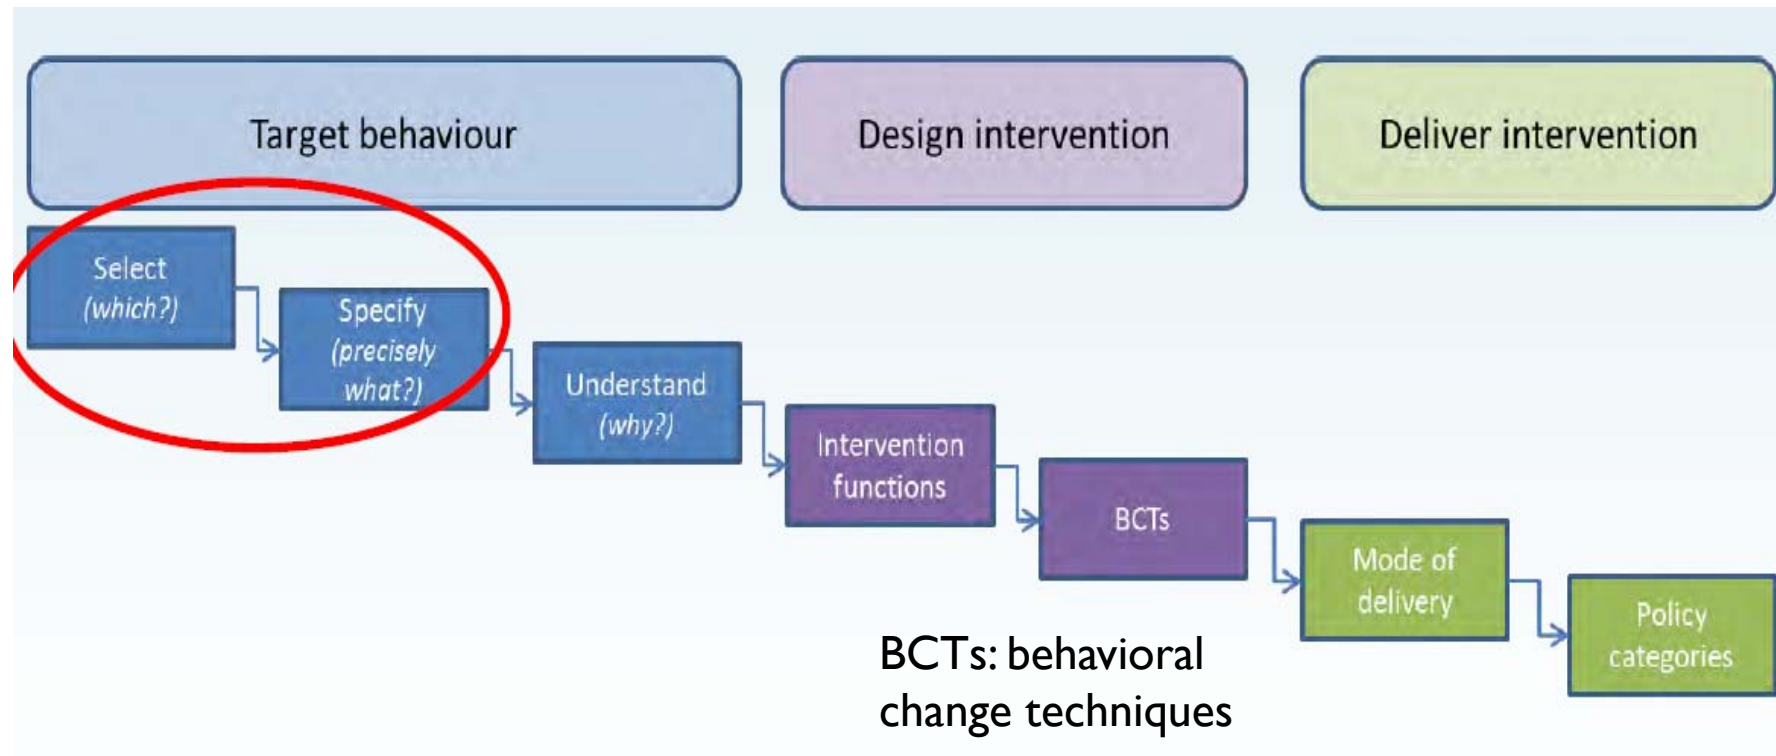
Target behaviour

Design intervention

Deliver intervention

Select
(which?)

Specify
(precisely
what?)

Understand
(why?)

Intervention
functions

BCTs

Mode of
delivery

Policy
categories

BCTs: behavioral change techniques